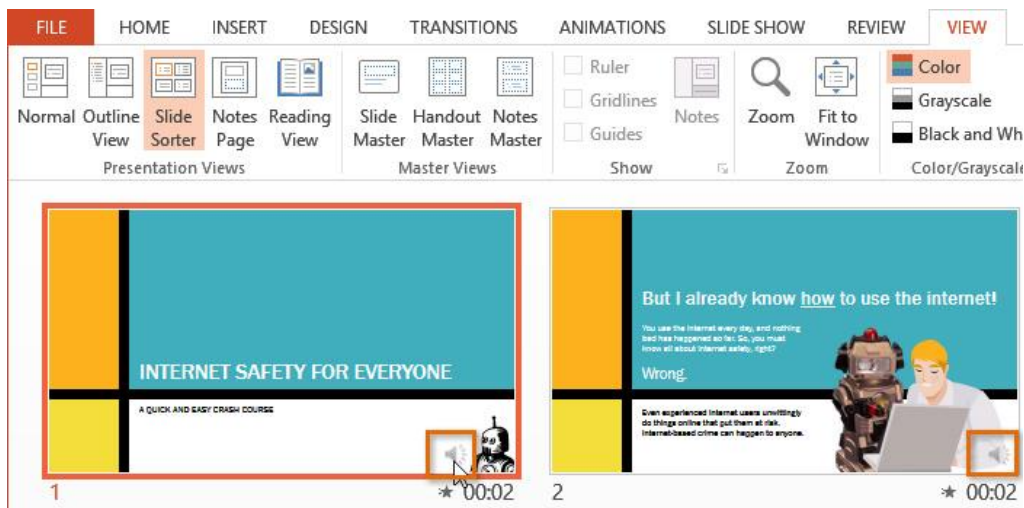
FILE HOME INSERT DESIGN TRANSITIONS ANIMATIONS SLIDE SHOW REVIEW VIEW

Normal Outline View Slide Sorter Notes Page Reading View
Presentation Views

Slide Master Handout Master Notes Master
Master Views

Ruler
Gridlines
Guides
Notes
Show

Zoom Fit to Window
Zoom

Color
Grayscale
Black and Wh
Color/Grayscale

INTERNET SAFETY FOR EVERYONE
A QUICK AND EASY CRASH COURSE

1 ★ 00:02

But I already know how to use the internet!
You use the internet every day, and nothing bad has happened so far. So, you must know all about internet safety, right?
Wrong.
Even experienced internet users unwittingly do things online that put them at risk. Internet-based crime can happen to anyone.

2 ★ 00:02